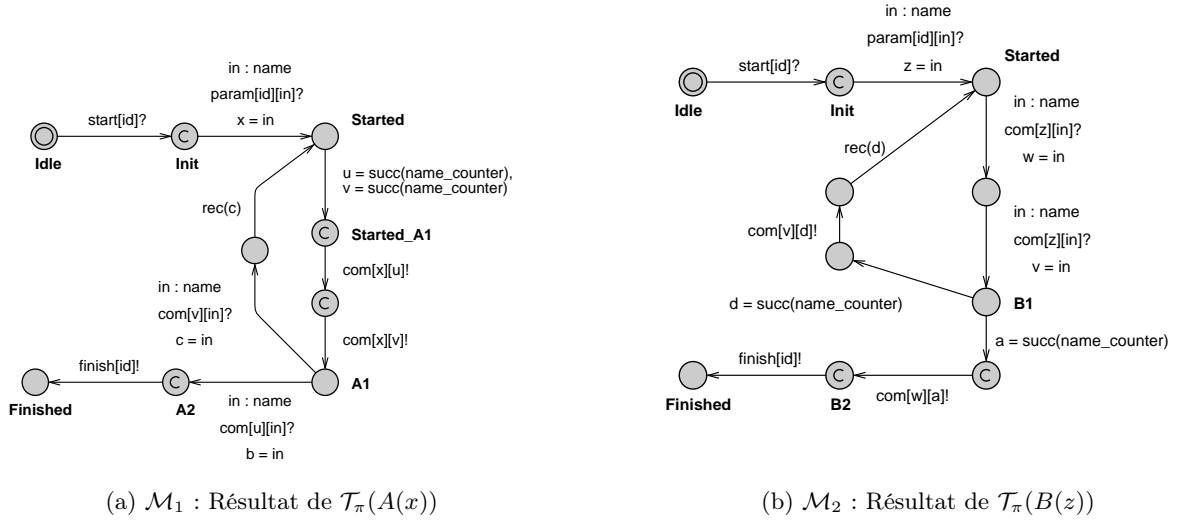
in : name
param[id][in]?
x = in

start[id]?

Idle

C

Init

Started

u = succ(name_counter),
v = succ(name_counter)

rec(c)

C

Started_A1

com[x][u]!

in : name
com[v][in]?
c = in

C

com[x][v]!

finish[id]!

C

A1

Finished

A2

in : name
com[u][in]?
b = in

(a) $\mathcal{M}_1$ : Résultat de $\mathcal{T}_\pi(A(x))$

in : name
param[id][in]?
z = in

start[id]?

C

Started

Idle

Init

in : name
com[z][in]?
w = in

rec(d)

in : name
com[z][in]?
v = in

com[v][d]!

B1

d = succ(name_counter)

a = succ(name_counter)

finish[id]!

C

C

Finished

B2

com[w][a]!

(b) $\mathcal{M}_2$ : Résultat de $\mathcal{T}_\pi(B(z))$